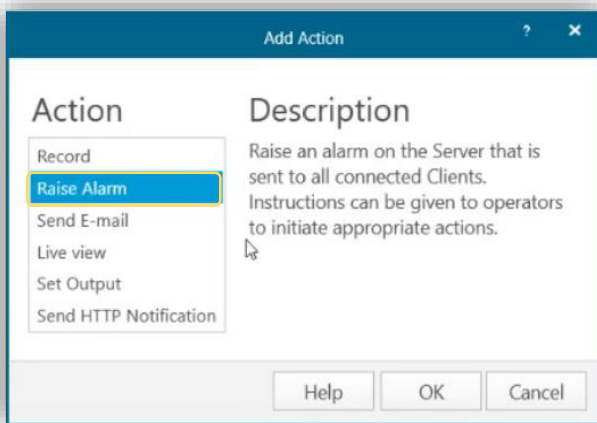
Add Action

?

×

Action

Record
Raise Alarm
Send E-mail
Live view
Set Output
Send HTTP Notification

Description

Raise an alarm on the Server that is sent to all connected Clients. Instructions can be given to operators to initiate appropriate actions.

Help
OK
Cancel